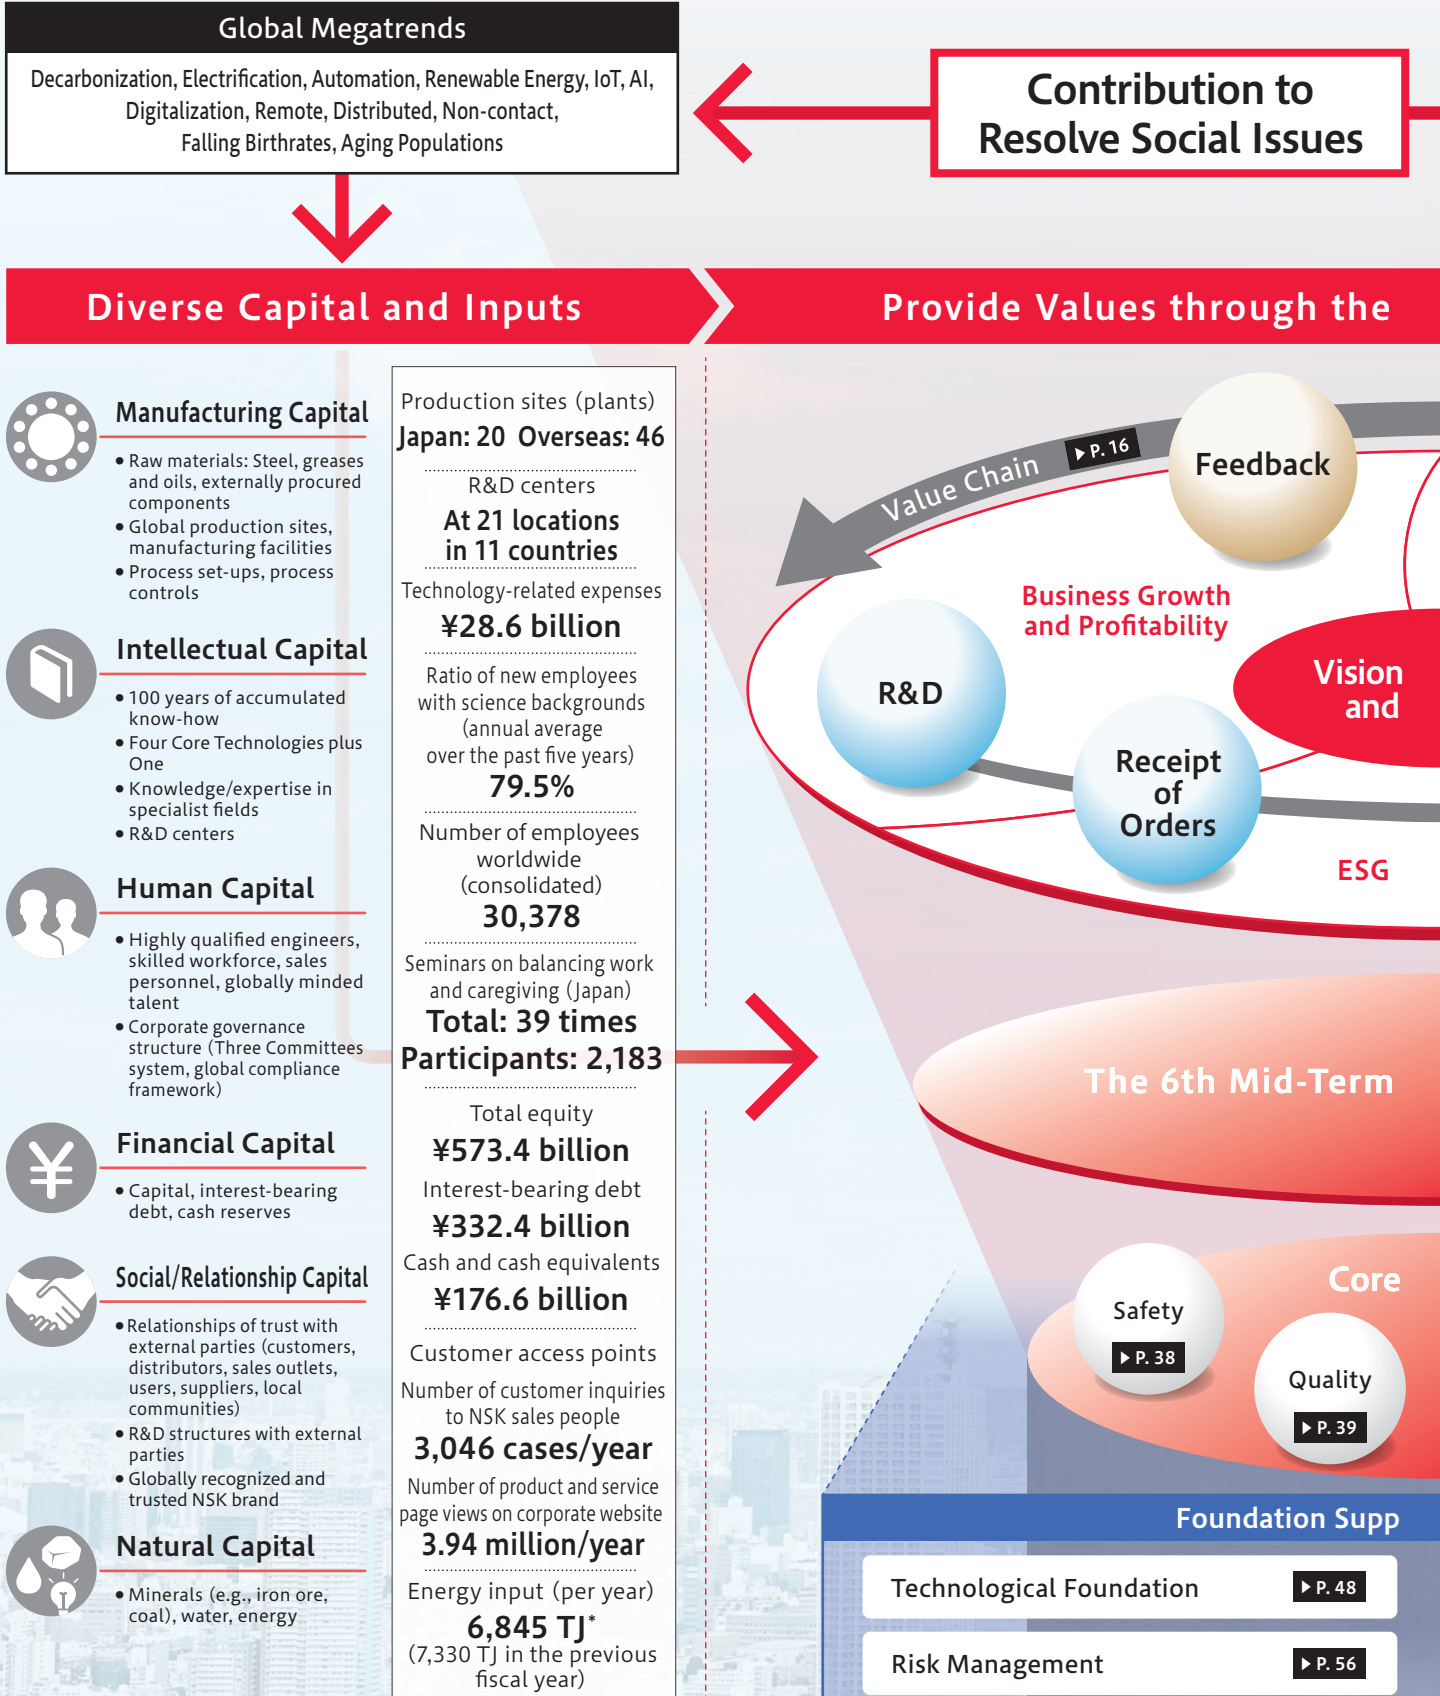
Global Megatrends

Decarbonization, Electrification, Automation, Renewable Energy, IoT, AI, Digitalization, Remote, Distributed, Non-contact, Falling Birthrates, Aging Populations

Contribution to Resolve Social Issues

Diverse Capital and Inputs

Provide Values through the

Manufacturing Capital

• Raw materials: Steel, greases and oils, externally procured components
• Global production sites, manufacturing facilities
• Process set-ups, process controls

Intellectual Capital

• 100 years of accumulated know-how
• Four Core Technologies plus One
• Knowledge/expertise in specialist fields
• R&D centers

Human Capital

• Highly qualified engineers, skilled workforce, sales personnel, globally minded talent
• Corporate governance structure (Three Committees system, global compliance framework)

Financial Capital

• Capital, interest-bearing debt, cash reserves

Social/Relationship Capital

• Relationships of trust with external parties (customers, distributors, sales outlets, users, suppliers, local communities)
• R&D structures with external parties
• Globally recognized and trusted NSK brand

Natural Capital

• Minerals (e.g., iron ore, coal), water, energy

Production sites (plants)
Japan: 20 Overseas: 46

R&D centers
At 21 locations in 11 countries

Technology-related expenses
¥28.6 billion

Ratio of new employees with science backgrounds (annual average over the past five years)
79.5%

Number of employees worldwide (consolidated)
30,378

Seminars on balancing work and caregiving (Japan)
Total: 39 times
Participants: 2,183

Total equity
¥573.4 billion
Interest-bearing debt
¥332.4 billion
Cash and cash equivalents
¥176.6 billion

Customer access points
Number of customer inquiries to NSK sales people
3,046 cases/year
Number of product and service page views on corporate website
3.94 million/year

Energy input (per year)
6,845 TJ*
(7,330 TJ in the previous fiscal year)

Value Chain
P. 16
Feedback
Business Growth and Profitability
R&D
Vision and
Receipt of Orders
ESG
The 6th Mid-Term
Core
Safety
P. 38
Quality
P. 39
Foundation Supp
Technological Foundation
P. 48
Risk Management
P. 56